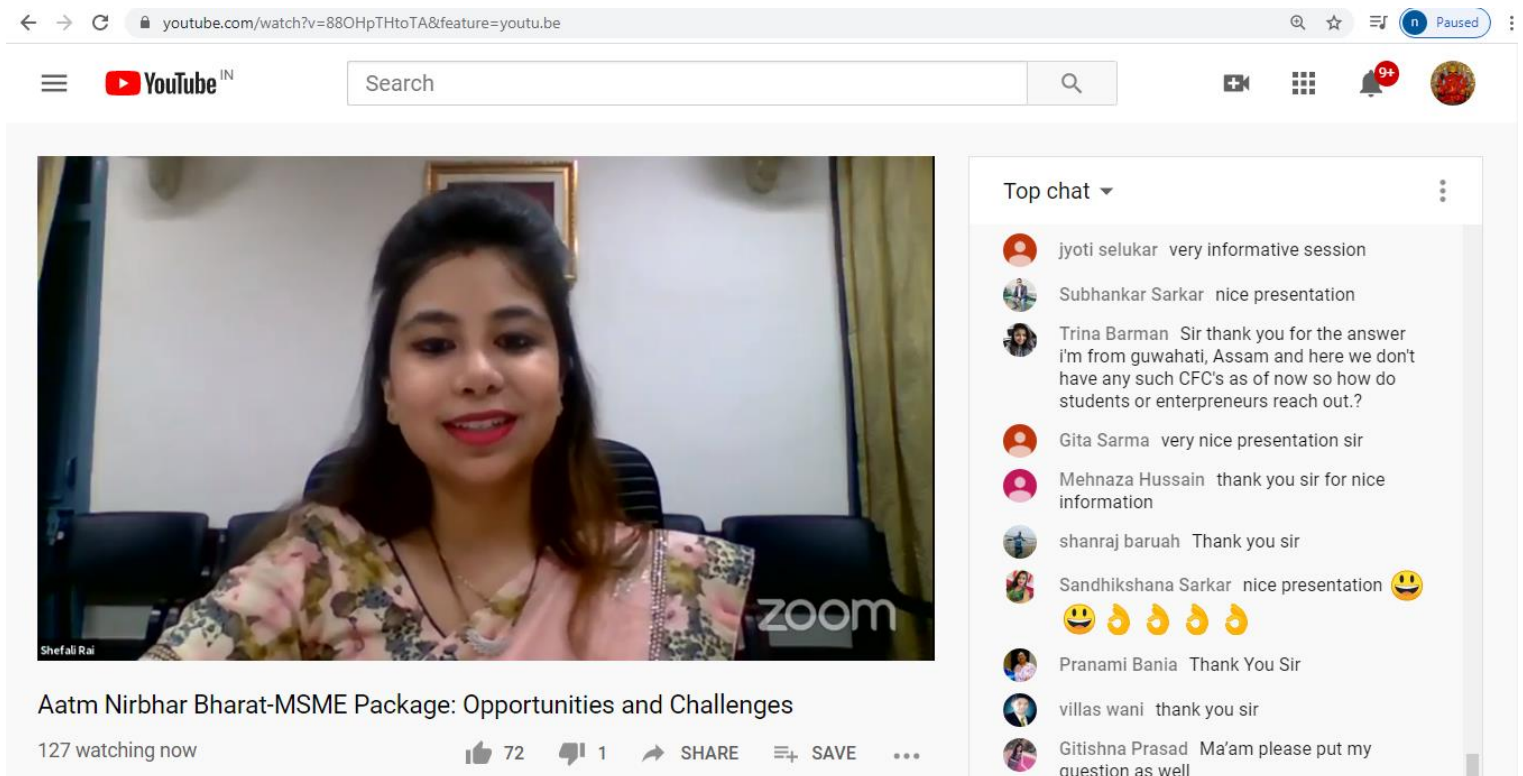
youtube.com/watch?v=88OHpTHtoTA&feature=youtu.be

n Paused

YouTube IN

Search

9+

Shefali Rai

zoom

Aatm Nirbhar Bharat-MSME Package: Opportunities and Challenges

127 watching now

72 1 SHARE SAVE ...

Top chat

jyoti selukar very informative session

Subhankar Sarkar nice presentation

Trina Barman Sir thank you for the answer i'm from guwahati, Assam and here we don't have any such CFC's as of now so how do students or enterpreneurs reach out.?

Gita Sarma very nice presentation sir

Mehnaza Hussain thank you sir for nice information

shanraj baruah Thank you sir

Sandhikshana Sarkar nice presentation 😃 😃 👌 👌 👌 👌

Pranami Bania Thank You Sir

villas wani thank you sir

Gitishna Prasad Ma'am please put my question as well